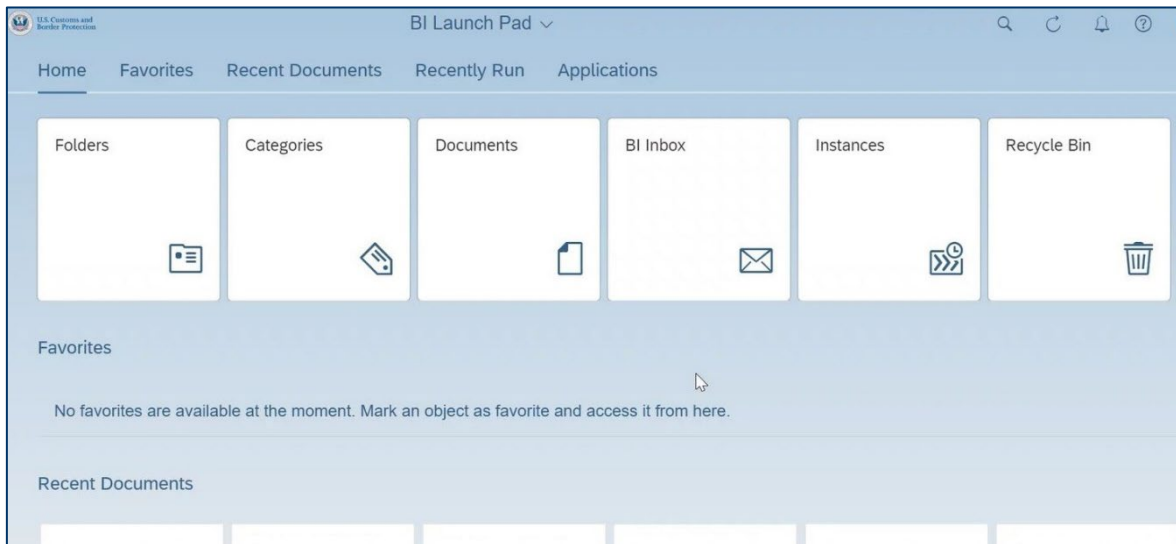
U.S. Customs and Border Protection

BI Launch Pad

Home Favorites Recent Documents Recently Run Applications

Folders

Categories

Documents

BI Inbox

Instances

Recycle Bin

Favorites

No favorites are available at the moment. Mark an object as favorite and access it from here.

Recent Documents